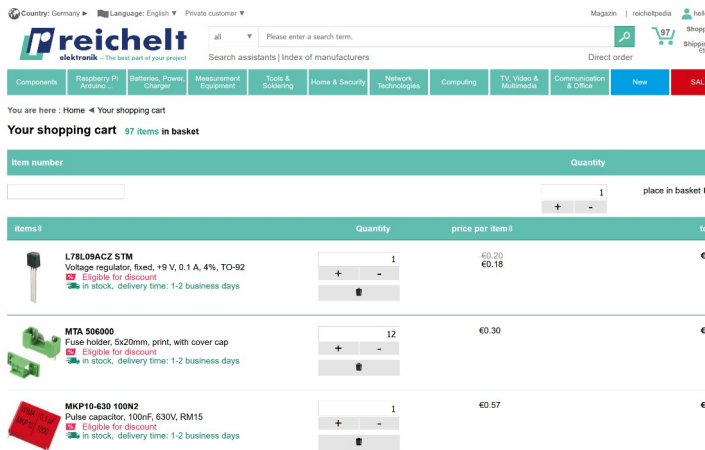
Country: Germany ▶ Language: English ▼ Private customer ▼

Magazin | reicheltpedia | hell

reichelt elektronik – The best part of your project

all ▼ Please enter a search term.

Search assistants | Index of manufacturers

Direct order

97 Shop Shippin

Components | Raspberry Pi Arduino ... | Batteries, Power, Charger | Measurement Equipment | Tools & Soldering | Home & Security | Network Technologies | Computing | TV, Video & Multimedia | Communication & Office | New | SAL

You are here : Home ◀ Your shopping cart

Your shopping cart 97 items in basket

| Item number | Quantity | |
|---|---|---|
| | 1 + - | place in basket |

| items ⇕ | Quantity | price per item ⇕ | t |
|---|---|---|---|
| L78L09ACZ STM Voltage regulator, fixed, +9 V, 0.1 A, 4%, TO-92 % Eligible for discount in stock, delivery time: 1-2 business days | 1 + - | €0.20 €0.18 | € |
| MTA 506000 Fuse holder, 5x20mm, print, with cover cap % Eligible for discount in stock, delivery time: 1-2 business days | 12 + - | €0.30 | € |
| MKP10-630 100N2 Pulse capacitor, 100nF, 630V, RM15 % Eligible for discount in stock, delivery time: 1-2 business days | 1 + - | €0.57 | € |